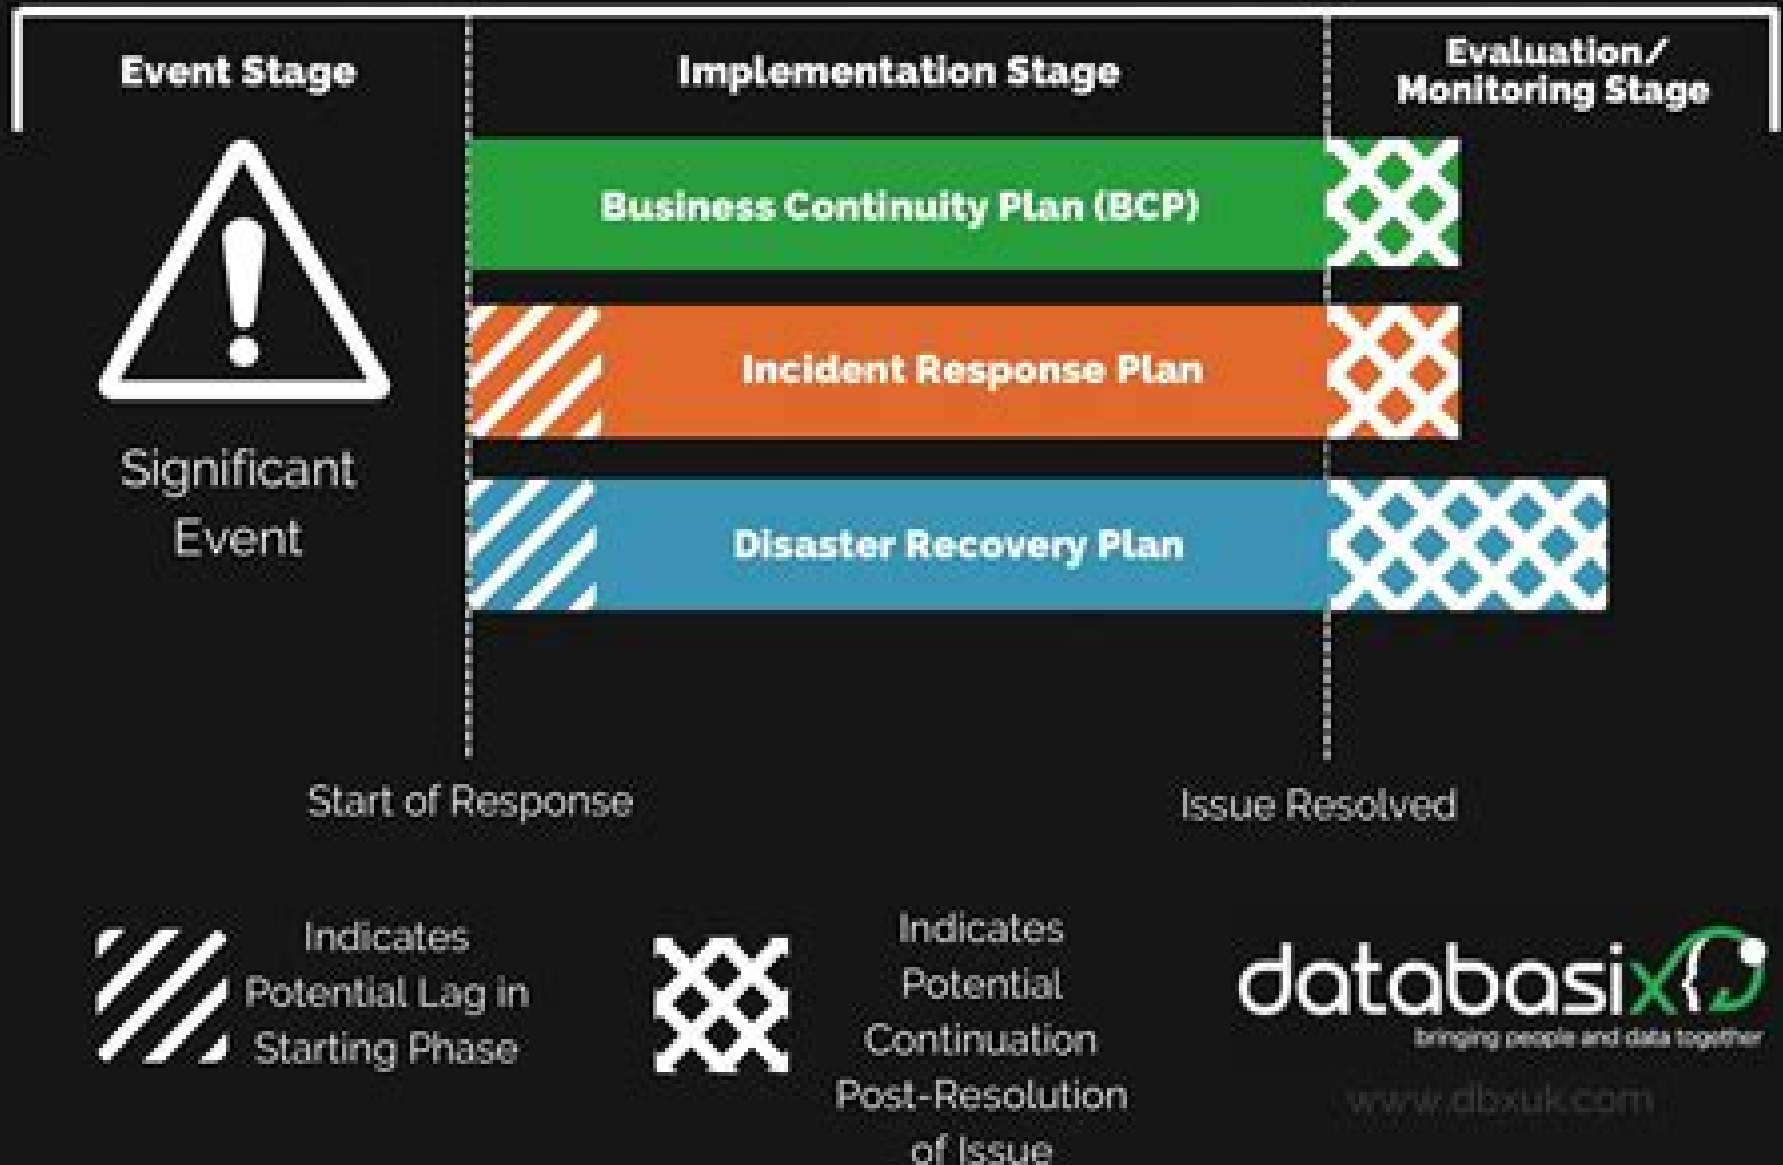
Event Stage

Implementation Stage

Evaluation/ Monitoring Stage

Business Continuity Plan (BCP)

Incident Response Plan

Disaster Recovery Plan

Significant Event

Start of Response

Issue Resolved

Indicates Potential Lag in Starting Phase

Indicates Potential Continuation Post-Resolution of Issue

databasix

bringing people and data together

www.dbxuk.com